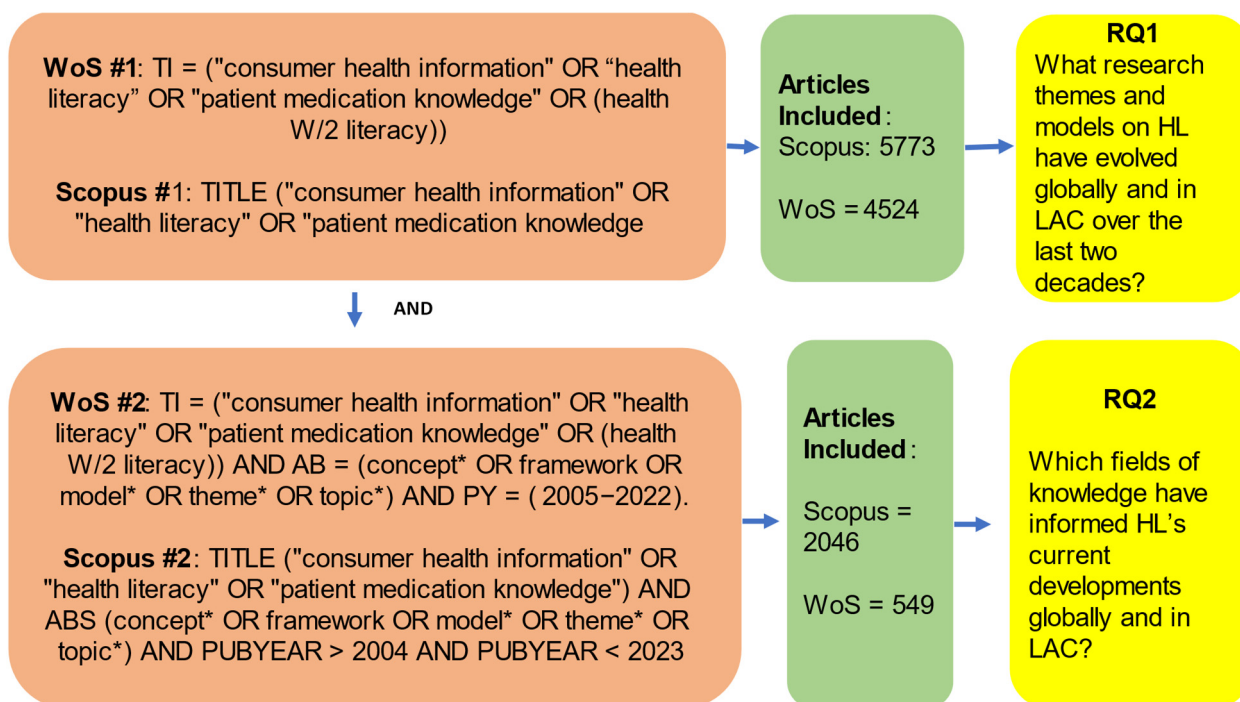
**WoS #1**: TI = ("consumer health information" OR “health literacy” OR "patient medication knowledge" OR (health W/2 literacy))

**Scopus #1**: TITLE ("consumer health information" OR "health literacy" OR "patient medication knowledge

**Articles Included**: Scopus: 5773

WoS = 4524

**RQ1**
What research themes and models on HL have evolved globally and in LAC over the last two decades?

AND

**WoS #2**: TI = ("consumer health information" OR "health literacy" OR "patient medication knowledge" OR (health W/2 literacy)) AND AB = (concept* OR framework OR model* OR theme* OR topic*) AND PY = ( 2005−2022).

**Scopus #2**: TITLE ("consumer health information" OR "health literacy" OR "patient medication knowledge") AND ABS (concept* OR framework OR model* OR theme* OR topic*) AND PUBYEAR > 2004 AND PUBYEAR < 2023

**Articles Included**:

Scopus = 2046

WoS = 549

**RQ2**

Which fields of knowledge have informed HL’s current developments globally and in LAC?